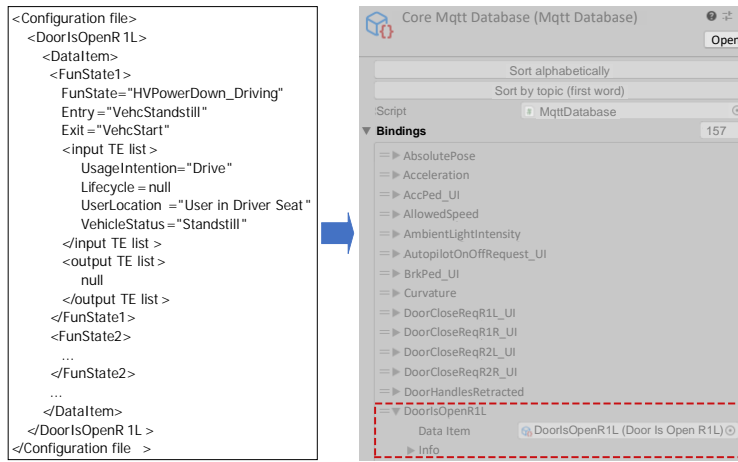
<Configuration file>
<DoorIsOpenR 1L>
<DataItem>
<FunState1>
FunState="HVPowerDown_Driving"
Entry="VehcStandstill"
Exit="VehcStart"
<input TE list>
UsageIntention="Drive"
Lifecycle=null
UserLocation ="User in Driver Seat"
VehicleStatus="Standstill"
</input TE list >
<output TE list>
null
</output TE list>
</FunState1>
<FunState2>
...
</FunState2>
...
</DataItem>
</DoorIsOpenR 1L >
</Configuration file >

Core Mqtt Database (Mqtt Database)
Open

Sort alphabetically
Sort by topic (first word)
Script MqttDatabase
Bindings 157
AbsolutePose
Acceleration
AccPed_UI
AllowedSpeed
AmbientLightIntensity
AutopilotOnOffRequest_UI
BrkPed_UI
Curvature
DoorCloseReqR1L_UI
DoorCloseReqR1R_UI
DoorCloseReqR2L_UI
DoorCloseReqR2R_UI
DoorHandlesRetracted
DoorIsOpenR1L
Data Item DoorIsOpenR1L (Door Is Open R1L)
Info